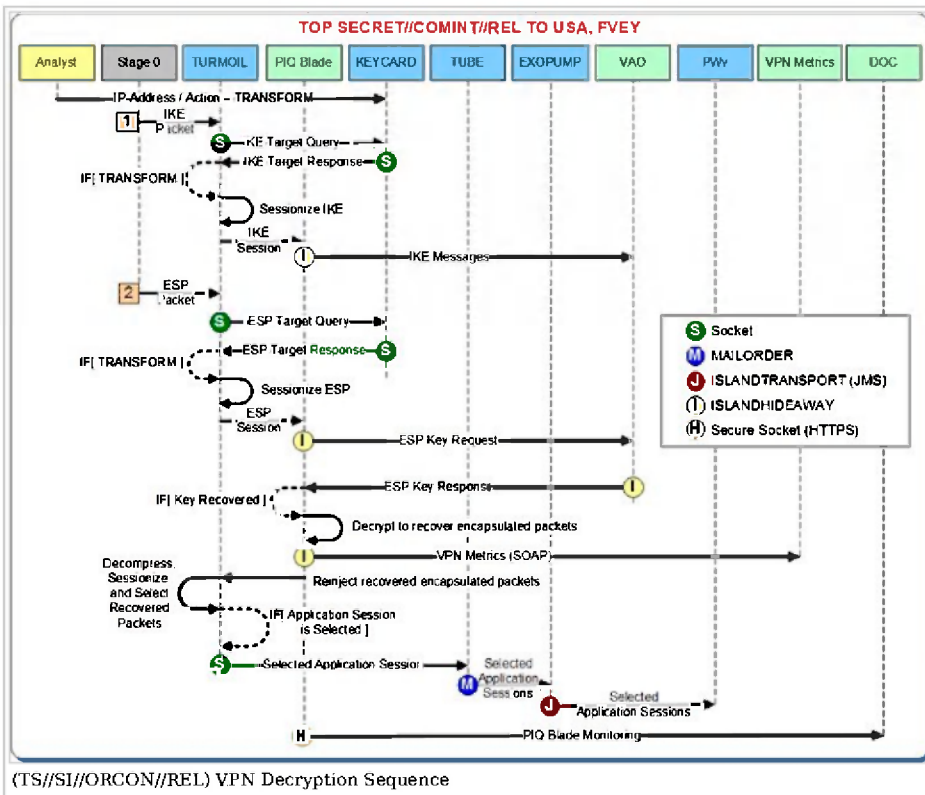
TOP SECRET//COMINT//REL TO USA, FVEY

Analyst
Stage 0
TURMOIL
PIQ Blade
KEYCARD
TUBE
EXOPUMP
VAO
PWy
VPN Metrics
DOC

IP Address / Action – TRANSFORM

1 IKE Packet

S IKE Target Query

IKE Target Response S

IF[ TRANSFORM ]

Sessionize IKE

IKE Session

I IKE Messages

2 ESP Packet

S ESP Target Query

ESP Target Response S

IF[ TRANSFORM ]

Sessionize ESP

ESP Session

I ESP Key Request

ESP Key Response I

IF[ Key Recovered ]

Decrypt to recover encapsulated packets

I VPN Metrics (SOAP)

Decompress, Sessionize and Select Recovered Packets

Reinject recovered encapsulated packets

IF[ Application Session is Selected ]

S Selected Application Session

M Selected Application Sessions

J Selected Application Sessions

H PIQ Blade Monitoring

S Socket
M MAILORDER
J ISLANDTRANSPORT (JMS)
I ISLANDHIDEAWAY
H Secure Socket (HTTPS)

(TS//SI//ORCON//REL) VPN Decryption Sequence